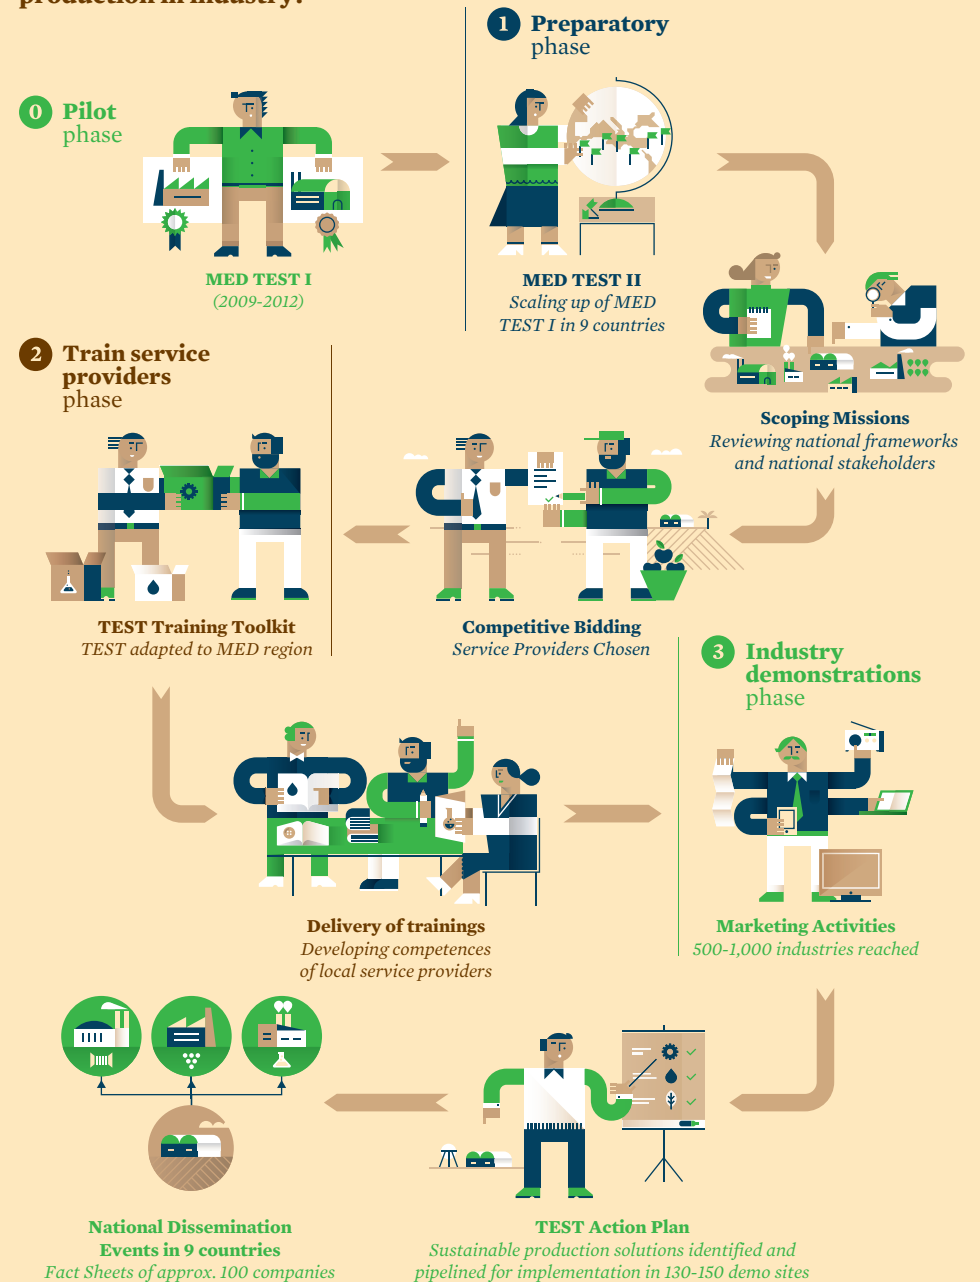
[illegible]

0 Pilot phase

MED TEST I
(2009-2012)

1 Preparatory phase

MED TEST II
Scaling up of MED TEST I in 9 countries

Scoping Missions
Reviewing national frameworks and national stakeholders

2 Train service providers phase

TEST Training Toolkit
TEST adapted to MED region

Competitive Bidding
Service Providers Chosen

3 Industry demonstrations phase

Delivery of trainings
Developing competences of local service providers

Marketing Activities
500-1,000 industries reached

National Dissemination Events in 9 countries
Fact Sheets of approx. 100 companies

TEST Action Plan
Sustainable production solutions identified and pipelined for implementation in 130-150 demo sites